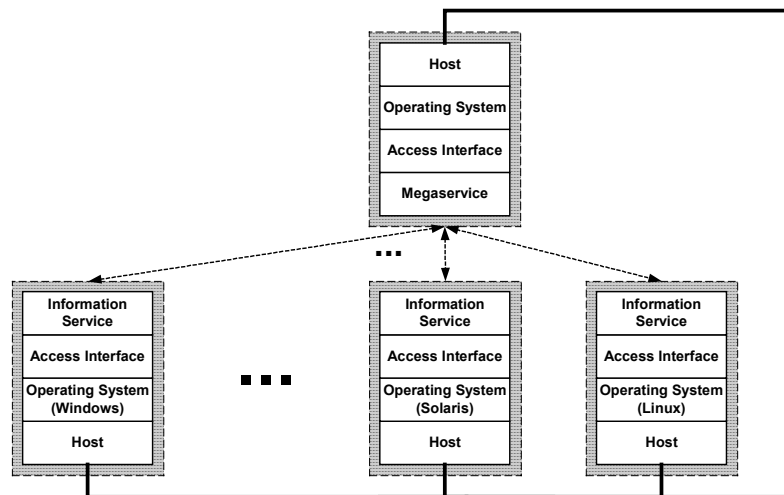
Host

Operating System

Access Interface

Megaservice

...

Information Service

Access Interface

Operating System (Windows)

Host

...

Information Service

Access Interface

Operating System (Solaris)

Host

Information Service

Access Interface

Operating System (Linux)

Host